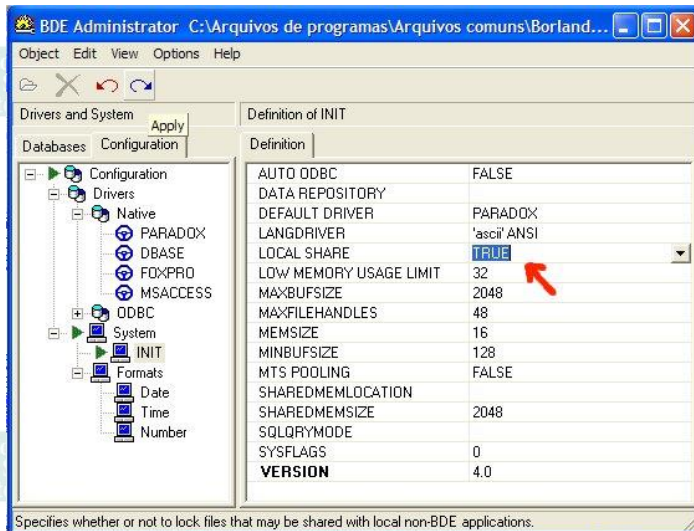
BDE Administrator C:\Arquivos de programas\Arquivos comuns\Borland...

Object Edit View Options Help

Drivers and System Apply

Databases Configuration

Configuration
Drivers
Native
PARADOX
DBASE
FOXPRO
MSACCESS
ODBC
System
INIT
Formats
Date
Time
Number

Definition of INIT

Definition

| | |
|---|---|
| AUTO ODBC | FALSE |
| DATA REPOSITORY | |
| DEFAULT DRIVER | PARADOX |
| LANGDRIVER | 'ascii' ANSI |
| LOCAL SHARE | TRUE |
| LOW MEMORY USAGE LIMIT | 32 |
| MAXBUFSIZE | 2048 |
| MAXFILEHANDLES | 48 |
| MEMSIZE | 16 |
| MINBUFSIZE | 128 |
| MTS POOLING | FALSE |
| SHAREDMEMLOCATION | |
| SHAREDMEMSIZE | 2048 |
| SQLQRYMODE | |
| SYSFLAGS | 0 |
| VERSION | 4.0 |

Specifies whether or not to lock files that may be shared with local non-BDE applications.